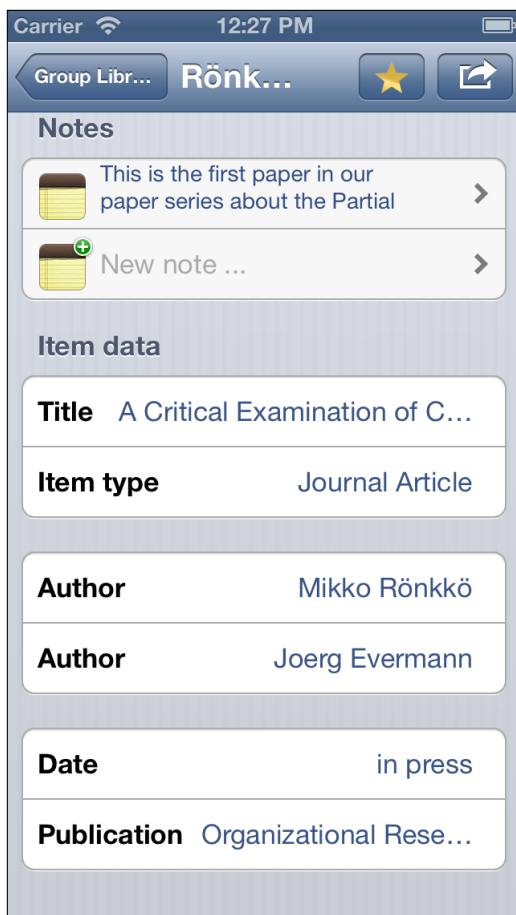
Carrier 12:27 PM

Group Libr... Rönk...

Notes

This is the first paper in our paper series about the Partial

New note ...

Item data

| Title | A Critical Examination of C... |
|---|---|
| Item type | Journal Article |

| Author | Mikko Rönkkö |
|---|---|
| Author | Joerg Evermann |

| Date | in press |
|---|---|
| Publication | Organizational Rese... |